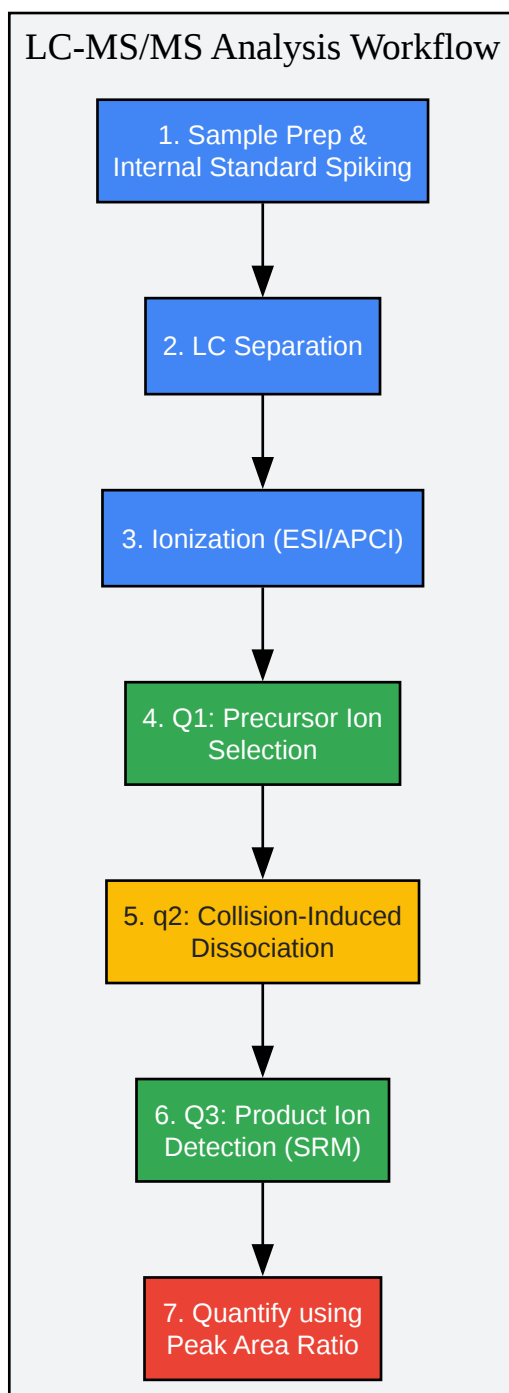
LC-MS/MS Analysis Workflow

1. Sample Prep & Internal Standard Spiking

2. LC Separation

3. Ionization (ESI/APCI)

4. Q1: Precursor Ion Selection

5. q2: Collision-Induced Dissociation

6. Q3: Product Ion Detection (SRM)

7. Quantify using Peak Area Ratio